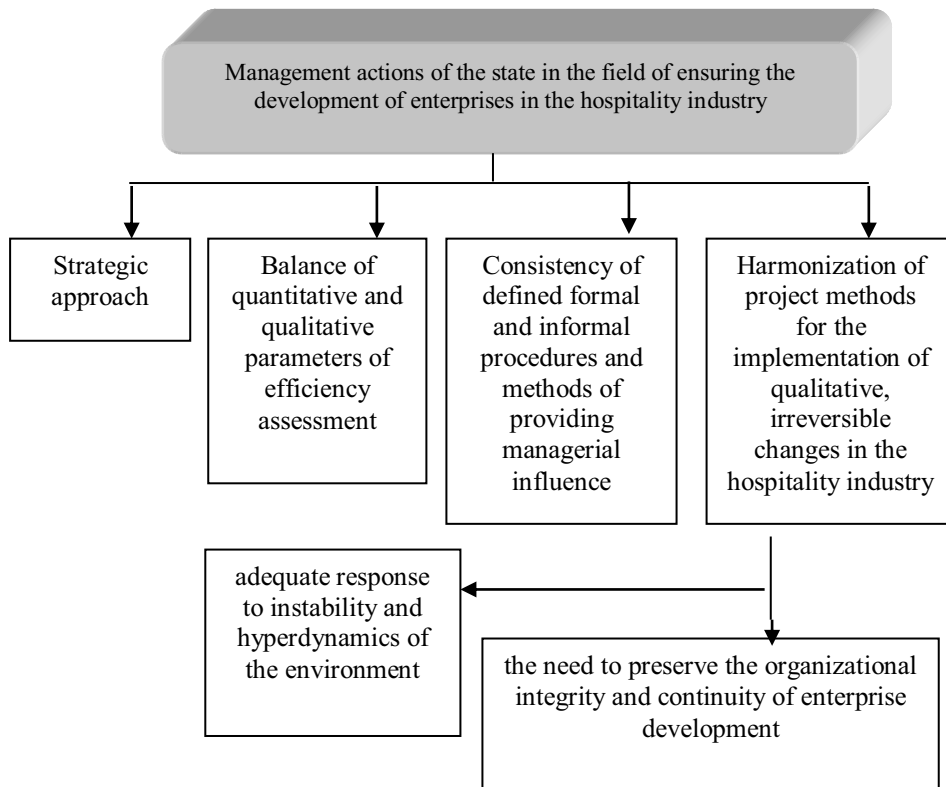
Management actions of the state in the field of ensuring the development of enterprises in the hospitality industry

Strategic approach

Balance of quantitative and qualitative parameters of efficiency assessment

Consistency of defined formal and informal procedures and methods of providing managerial influence

Harmonization of project methods for the implementation of qualitative, irreversible changes in the hospitality industry

adequate response to instability and hyperdynamics of the environment

the need to preserve the organizational integrity and continuity of enterprise development